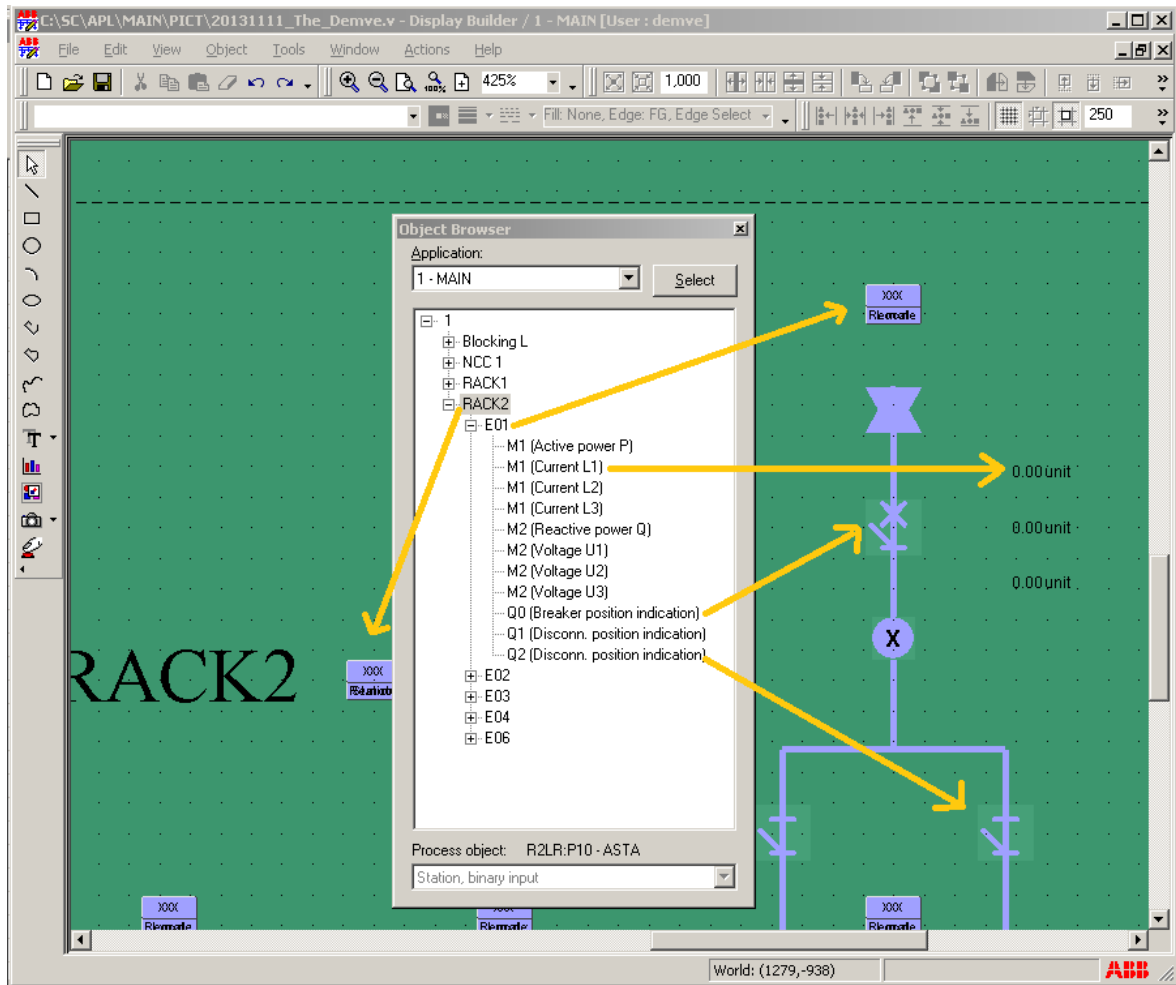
C:\SC\APL\MAIN\PICT\20131111_The_Demve.v - Display Builder / 1 - MAIN [User : demve]

File Edit View Object Tools Window Actions Help

425%
1,000
Fill: None, Edge: FG, Edge Select
250

Object Browser
Application:
1 - MAIN
Select

1
Blocking L
NCC 1
RACK1
RACK2
E01
M1 (Active power P)
M1 (Current L1)
M1 (Current L2)
M1 (Current L3)
M2 (Reactive power Q)
M2 (Voltage U1)
M2 (Voltage U2)
M2 (Voltage U3)
Q0 (Breaker position indication)
Q1 (Disconn. position indication)
Q2 (Disconn. position indication)
E02
E03
E04
E06

Process object: R2LR:P10 - ASTA
Station, binary input

XXX
Rlemarle

0.00unit
0.00unit
0.00unit

X

RACK2

XXX
Rlstationb

XXX
Rlemarle

XXX
Rlemarle

XXX
Rlemarle

World: (1279,-938)

ABB